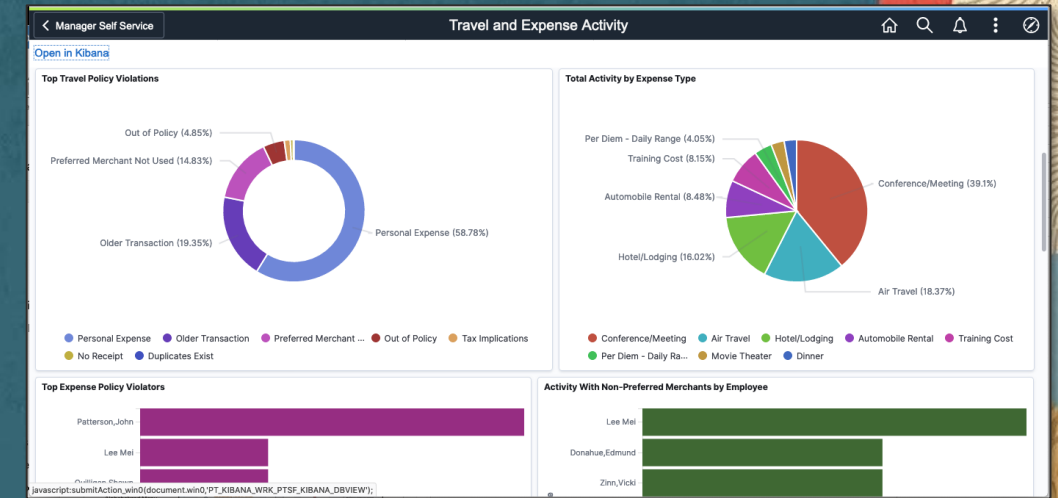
Manager Self Service

Travel and Expense Activity

Open in Kibana

Top Travel Policy Violations

Out of Policy (4.85%)

Preferred Merchant Not Used (14.83%)

Older Transaction (19.35%)

Personal Expense (58.78%)

Personal Expense
Older Transaction
Preferred Merchant ...
Out of Policy
Tax Implications
No Receipt
Duplicates Exist

Total Activity by Expense Type

Per Diem - Daily Range (4.05%)

Training Cost (8.15%)

Automobile Rental (8.48%)

Hotel/Lodging (16.02%)

Conference/Meeting (39.1%)

Air Travel (18.37%)

Conference/Meeting
Air Travel
Hotel/Lodging
Automobile Rental
Training Cost
Per Diem - Daily Ra...
Movie Theater
Dinner

Top Expense Policy Violators

Patterson,John

Lee Mei

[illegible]

Activity With Non-Preferred Merchants by Employee

Lee Mei

Donahue,Edmund

Zinn,Vicki

javascript:submitAction_win0(document.win0,'PT_KIBANA_WRK_PTSF_KIBANA_DBVIEW');